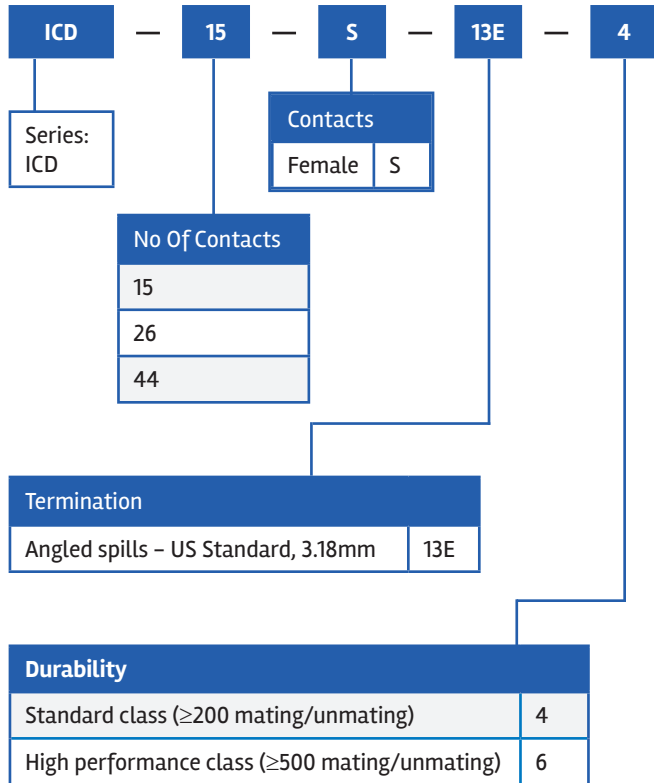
ICD — 15 — S — 13E — 4

Series:
ICD

| Contacts | |
|---|---|
| Female | S |

| No Of Contacts |
|---|
| 15 |
| 26 |
| 44 |

| Termination | |
|---|---|
| Angled spills – US Standard, 3.18mm | 13E |

| Durability | |
|---|---|
| Standard class (≥200 mating/unmating) | 4 |
| High performance class (≥500 mating/unmating) | 6 |